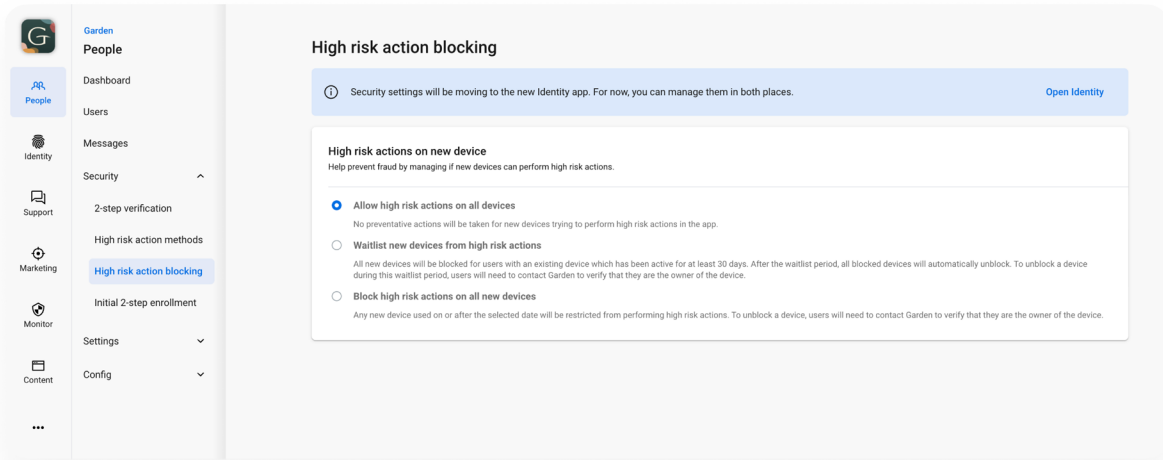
G

People

Identity

Support

Marketing

Monitor

Content

•••

Garden
People

Dashboard

Users

Messages

Security

2-step verification

High risk action methods

High risk action blocking

Initial 2-step enrollment

Settings

Config

High risk action blocking

Security settings will be moving to the new Identity app. For now, you can manage them in both places.

Open Identity

High risk actions on new device

Help prevent fraud by managing if new devices can perform high risk actions.

Allow high risk actions on all devices

No preventative actions will be taken for new devices trying to perform high risk actions in the app.

Waitlist new devices from high risk actions

All new devices will be blocked for users with an existing device which has been active for at least 30 days. After the waitlist period, all blocked devices will automatically unblock. To unblock a device during this waitlist period, users will need to contact Garden to verify that they are the owner of the device.

Block high risk actions on all new devices

Any new device used on or after the selected date will be restricted from performing high risk actions. To unblock a device, users will need to contact Garden to verify that they are the owner of the device.